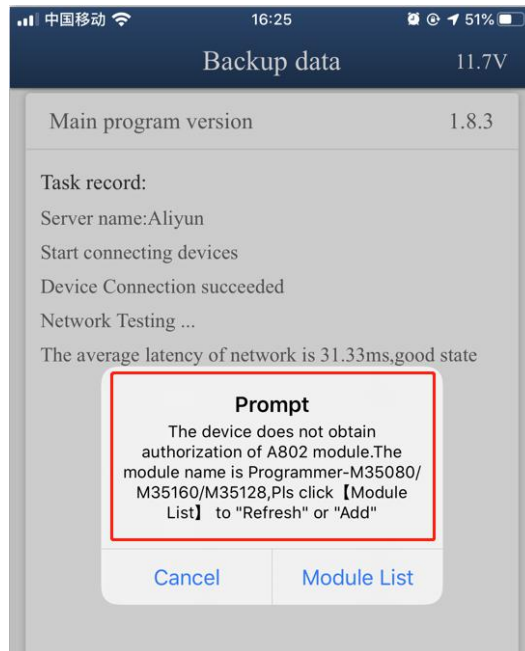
中国移动 16:25 51%

Backup data 11.7V

Main program version 1.8.3

Task record:

Server name:Aliyun

Start connecting devices

Device Connection succeeded

Network Testing ...

The average latency of network is 31.33ms,good state

Prompt

The device does not obtain authorization of A802 module.The module name is Programmer-M35080/ M35160/M35128,Pls click【Module List】 to "Refresh" or "Add"

Cancel

Module List